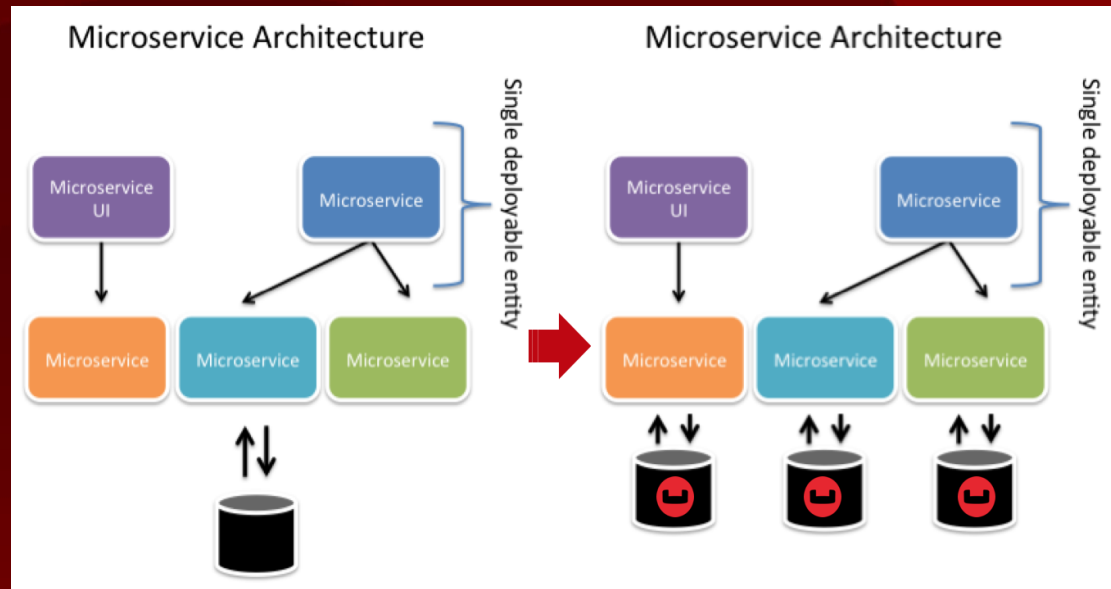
Microservice Architecture

Single deployable entity

Microservice UI

Microservice

Microservice

Microservice

Microservice

Microservice Architecture

Single deployable entity

Microservice UI

Microservice

Microservice

Microservice

Microservice